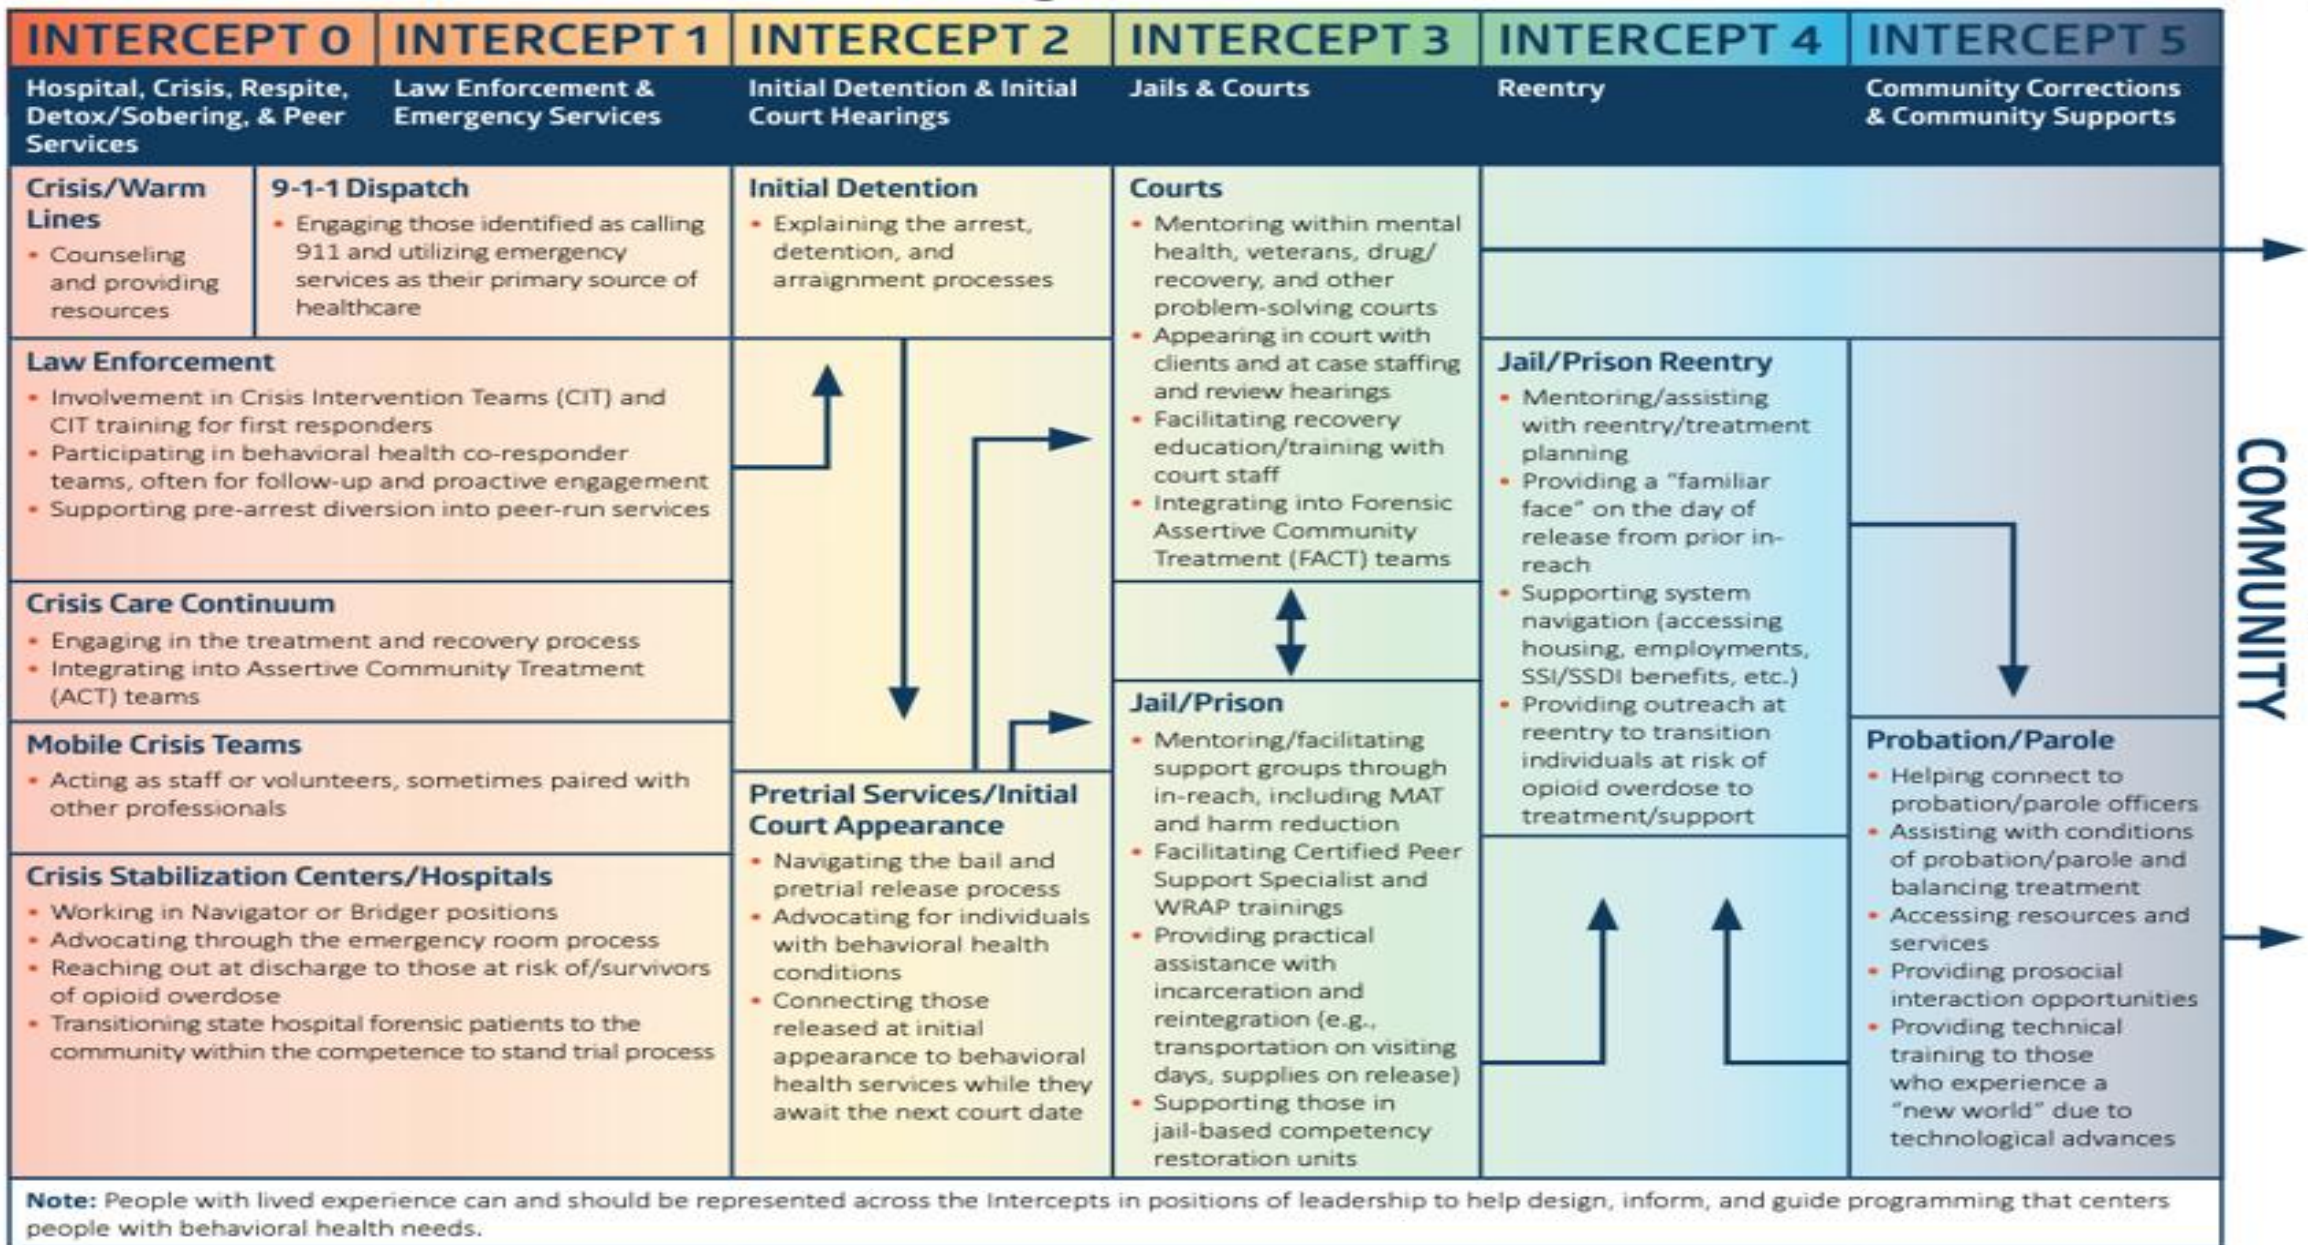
INTERCEPT 0
Hospital, Crisis, Respite, Detox/Sobering, & Peer Services

INTERCEPT 1
Law Enforcement & Emergency Services

INTERCEPT 2
Initial Detention & Initial Court Hearings

INTERCEPT 3
Jails & Courts

INTERCEPT 4
Reentry

INTERCEPT 5
Community Corrections & Community Supports

Crisis/Warm Lines
• Counseling and providing resources

9-1-1 Dispatch
• Engaging those identified as calling 911 and utilizing emergency services as their primary source of healthcare

Law Enforcement
• Involvement in Crisis Intervention Teams (CIT) and CIT training for first responders
• Participating in behavioral health co-responder teams, often for follow-up and proactive engagement
• Supporting pre-arrest diversion into peer-run services

Crisis Care Continuum
• Engaging in the treatment and recovery process
• Integrating into Assertive Community Treatment (ACT) teams

Mobile Crisis Teams
• Acting as staff or volunteers, sometimes paired with other professionals

Crisis Stabilization Centers/Hospitals
• Working in Navigator or Bridger positions
• Advocating through the emergency room process
• Reaching out at discharge to those at risk of/survivors of opioid overdose
• Transitioning state hospital forensic patients to the community within the competence to stand trial process

Initial Detention
• Explaining the arrest, detention, and arraignment processes

Pretrial Services/Initial Court Appearance
• Navigating the bail and pretrial release process
• Advocating for individuals with behavioral health conditions
• Connecting those released at initial appearance to behavioral health services while they await the next court date

Courts
• Mentoring within mental health, veterans, drug/recovery, and other problem-solving courts
• Appearing in court with clients and at case staffing and review hearings
• Facilitating recovery education/training with court staff
• Integrating into Forensic Assertive Community Treatment (FACT) teams

Jail/Prison
• Mentoring/facilitating support groups through in-reach, including MAT and harm reduction
• Facilitating Certified Peer Support Specialist and WRAP trainings
• Providing practical assistance with incarceration and reintegration (e.g., transportation on visiting days, supplies on release)
• Supporting those in jail-based competency restoration units

Jail/Prison Reentry
• Mentoring/assisting with reentry/treatment planning
• Providing a "familiar face" on the day of release from prior in-reach
• Supporting system navigation (accessing housing, employments, SSI/SSDI benefits, etc.)
• Providing outreach at reentry to transition individuals at risk of opioid overdose to treatment/support

Probation/Parole
• Helping connect to probation/parole officers
• Assisting with conditions of probation/parole and balancing treatment
• Accessing resources and services
• Providing prosocial interaction opportunities
• Providing technical training to those who experience a "new world" due to technological advances

COMMUNITY

Note: People with lived experience can and should be represented across the Intercepts in positions of leadership to help design, inform, and guide programming that centers people with behavioral health needs.